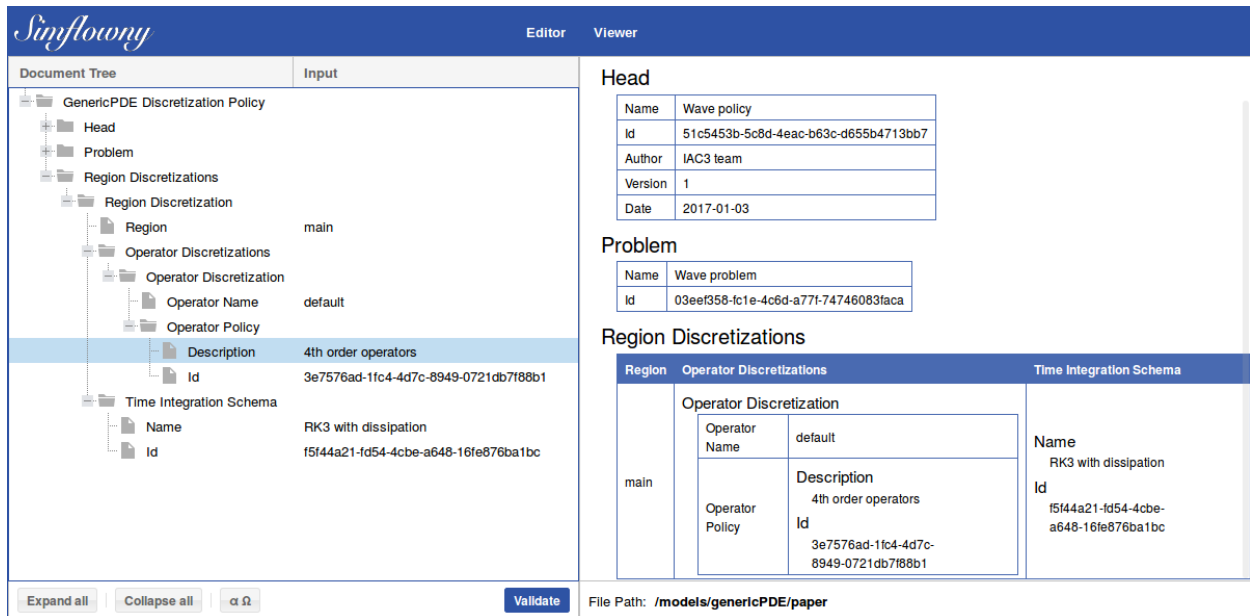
Simflowny Editor Viewer

| Document Tree | Input |
|---|---|
| GenericPDE Discretization Policy | |
| Head | |
| Problem | |
| Region Discretizations | |
| Region Discretization | |
| Region | main |
| Operator Discretizations | |
| Operator Discretization | |
| Operator Name | default |
| Operator Policy | |
| Description | 4th order operators |
| Id | 3e7576ad-1fc4-4d7c-8949-0721db7f88b1 |
| Time Integration Schema | |
| Name | RK3 with dissipation |
| Id | f5f44a21-fd54-4cbe-a648-16fe876ba1bc |

Expand all Collapse all α Ω Validate

Head

| Name | Wave policy |
|---|---|
| Id | 51c5453b-5c8d-4eac-b63c-d655b4713bb7 |
| Author | IAC3 team |
| Version | 1 |
| Date | 2017-01-03 |

Problem

| Name | Wave problem |
|---|---|
| Id | 03eef358-fc1e-4c6d-a77f-74746083faca |

Region Discretizations

| Region | Operator Discretizations | Time Integration Schema |
|---|---|---|
| main | Operator Discretization<br>Operator Name: default<br>Operator Policy: Description 4th order operators Id 3e7576ad-1fc4-4d7c-8949-0721db7f88b1 | Name RK3 with dissipation Id f5f44a21-fd54-4cbe-a648-16fe876ba1bc |

File Path: /models/genericPDE/paper